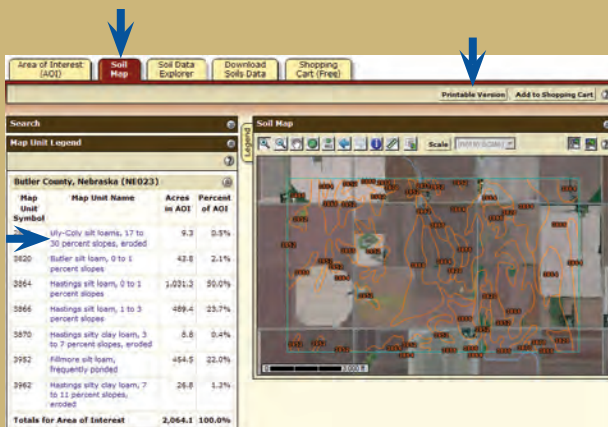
Area of Interest (AOI)

Soil Map

Soil Data Explorer

Download Soils Data

Shopping Cart (Free)

Printable Version

Add to Shopping Cart

Search

Map Unit Legend

Legend

Soil Map

Scale

Butler County, Nebraska (NE023)

| Map Unit Symbol | Map Unit Name | Acres in AOI | Percent of AOI |
|---|---|---|---|
| | Uly-Coly silt loams, 17 to 30 percent slopes, eroded | 9.3 | 0.5% |
| 3820 | Butler silt loam, 0 to 1 percent slopes | 43.8 | 2.1% |
| 3864 | Hastings silt loam, 0 to 1 percent slopes | 1,031.3 | 50.0% |
| 3866 | Hastings silt loam, 1 to 3 percent slopes | 489.4 | 23.7% |
| 3870 | Hastings silty clay loam, 3 to 7 percent slopes, eroded | 8.6 | 0.4% |
| 3952 | Fillmore silt loam, frequently ponded | 454.5 | 22.0% |
| 3962 | Hastings silty clay loam, 7 to 11 percent slopes, eroded | 26.8 | 1.3% |
| Totals for Area of Interest | | 2,064.1 | 100.0% |